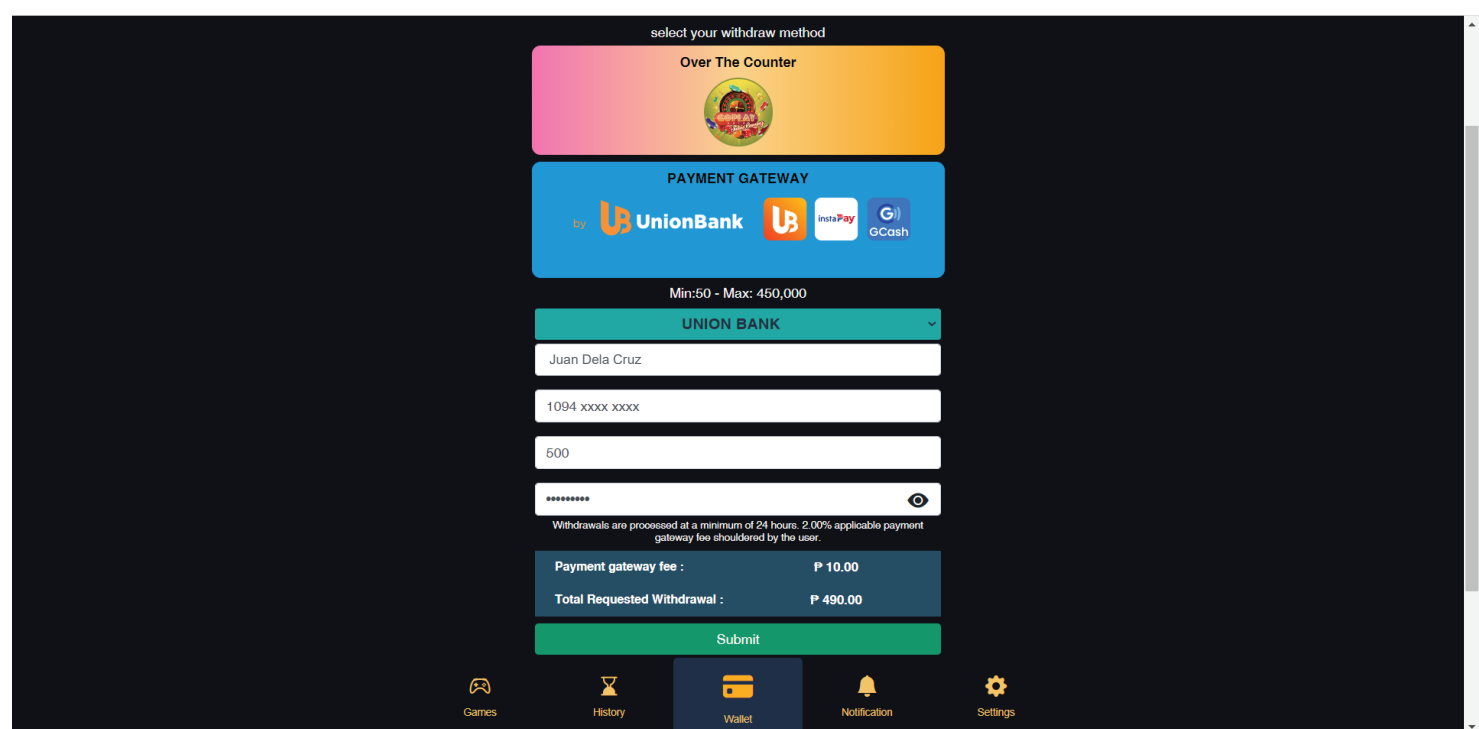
select your withdraw method

Over The Counter

GOPLAY

PAYMENT GATEWAY

by UnionBank UB instaPay GCash

Min:50 - Max: 450,000

UNION BANK

Juan Dela Cruz

1094 xxxx xxxx

500

••••••••••

Withdrawals are processed at a minimum of 24 hours. 2.00% applicable payment gateway fee shouldered by the user.

| Payment gateway fee : | ₱ 10.00 |
|---|---|
| Total Requested Withdrawal : | ₱ 490.00 |

Submit

Games History Wallet Notification Settings